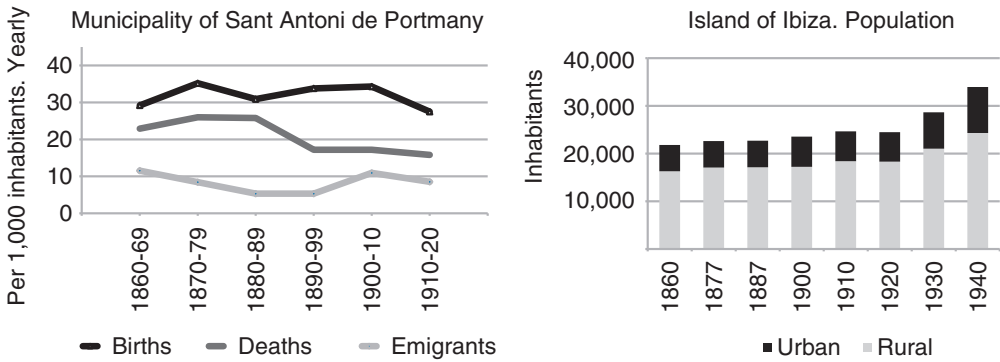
Municipality of Sant Antoni de Portmany

Per 1,000 inhabitants. Yearly

40
30
20
10
0

1860-69
1870-79
1880-89
1890-99
1900-10
1910-20

Births
Deaths
Emigrants

Island of Ibiza. Population

Inhabitants

40,000
30,000
20,000
10,000

1860
1877
1887
1900
1910
1920
1930
1940

Urban
Rural